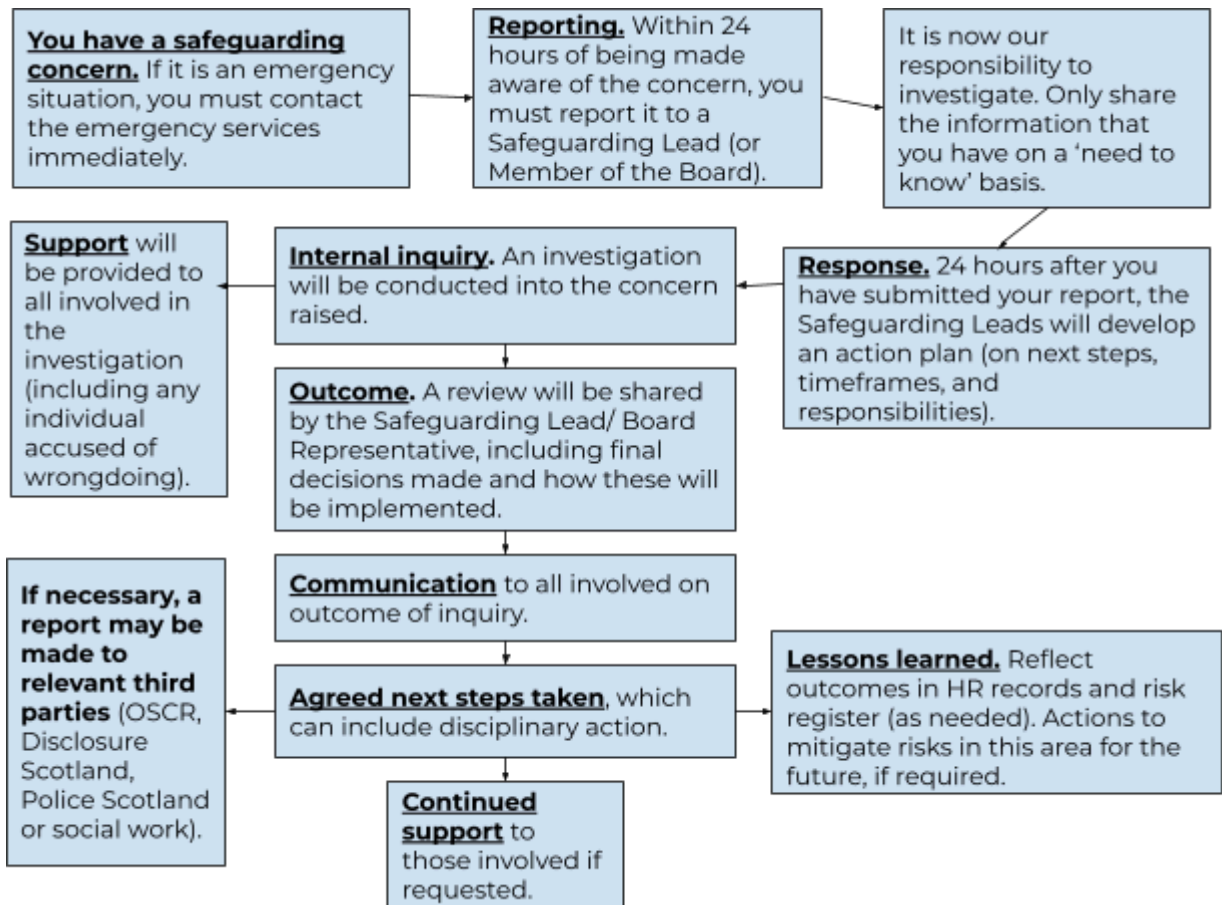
You have a safeguarding concern. If it is an emergency situation, you must contact the emergency services immediately.

Reporting. Within 24 hours of being made aware of the concern, you must report it to a Safeguarding Lead (or Member of the Board).

It is now our responsibility to investigate. Only share the information that you have on a 'need to know' basis.

Response. 24 hours after you have submitted your report, the Safeguarding Leads will develop an action plan (on next steps, timeframes, and responsibilities).

Internal inquiry. An investigation will be conducted into the concern raised.

Support will be provided to all involved in the investigation (including any individual accused of wrongdoing).

Outcome. A review will be shared by the Safeguarding Lead/ Board Representative, including final decisions made and how these will be implemented.

Communication to all involved on outcome of inquiry.

Agreed next steps taken, which can include disciplinary action.

If necessary, a report may be made to relevant third parties (OSCR, Disclosure Scotland, Police Scotland or social work).

Lessons learned. Reflect outcomes in HR records and risk register (as needed). Actions to mitigate risks in this area for the future, if required.

Continued support to those involved if requested.